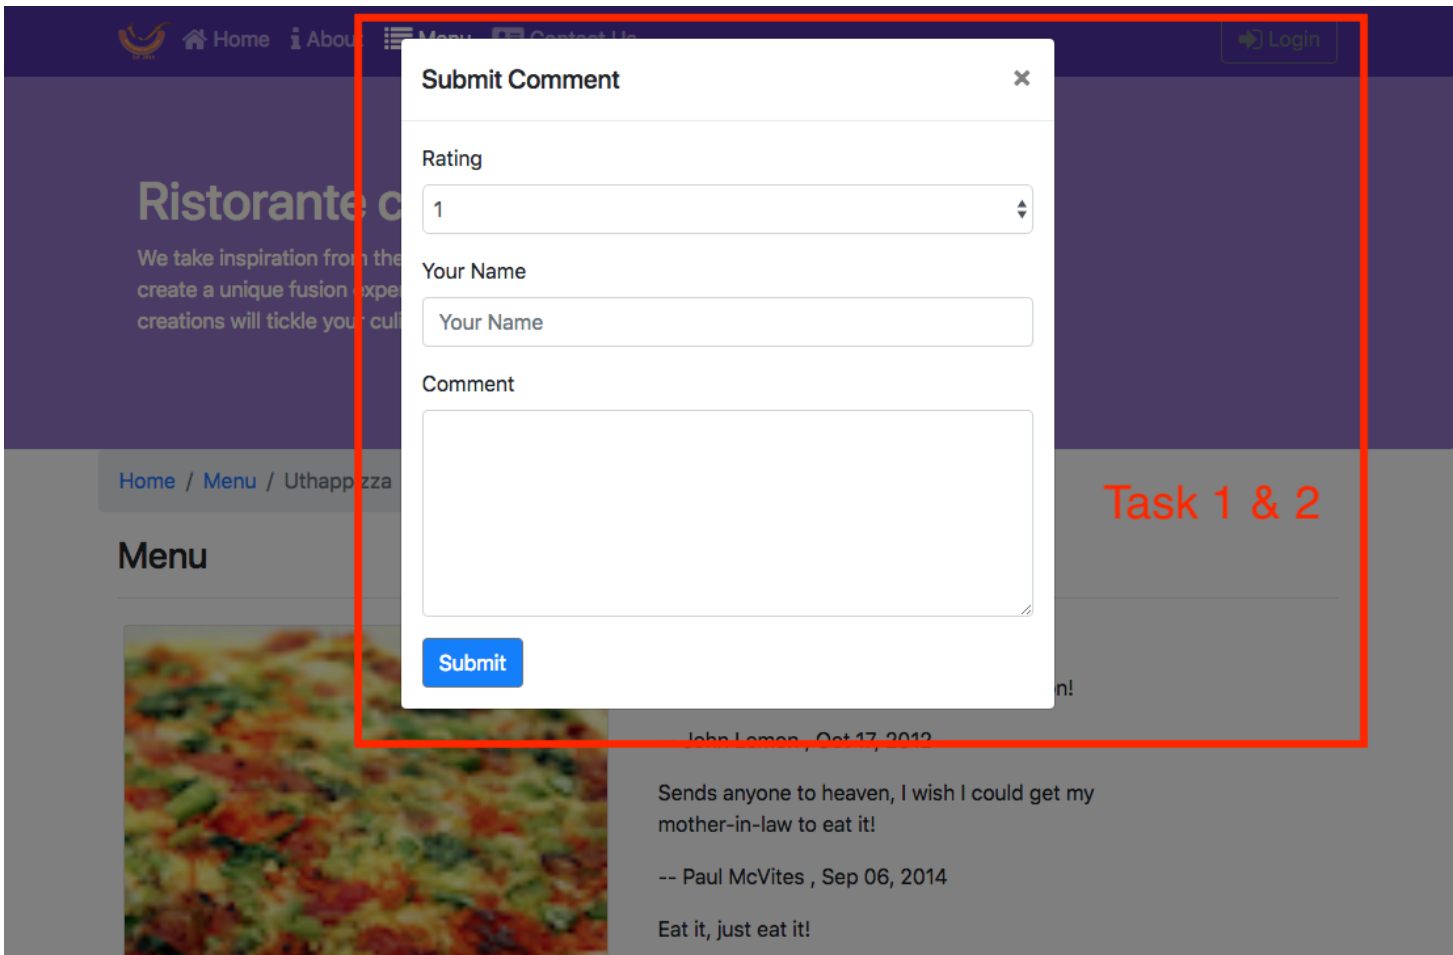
Home About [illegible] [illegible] Login

Submit Comment ×

Rating

1

Your Name

Your Name

Comment

Submit

Ristorante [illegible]

We take inspiration fro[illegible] the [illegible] create a unique fusion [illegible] creations will tickle you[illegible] cul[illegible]

Home / Menu / Uthapp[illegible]zza

Task 1 & 2

Menu

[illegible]n!

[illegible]

Sends anyone to heaven, I wish I could get my mother-in-law to eat it!

-- Paul McVites , Sep 06, 2014

Eat it, just eat it!